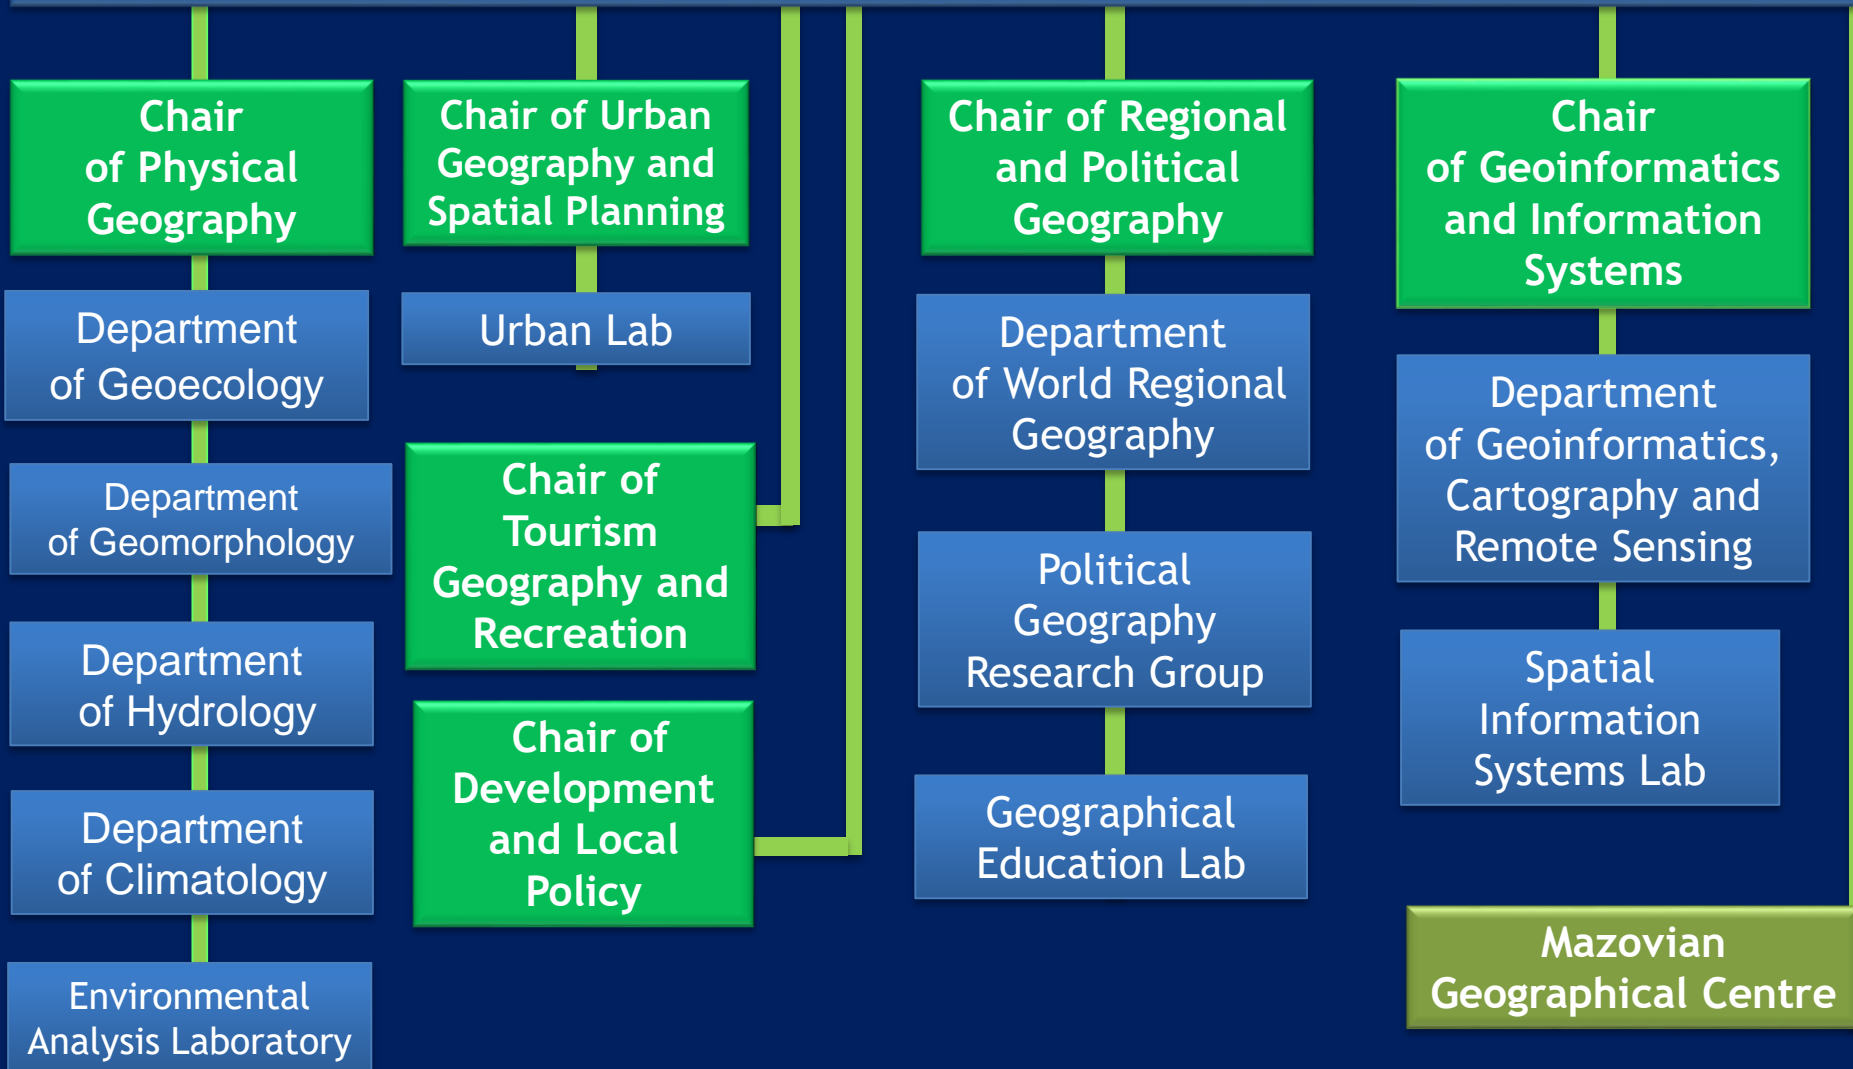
Chair of Physical Geography

Department of Geoecology

Department of Geomorphology

Department of Hydrology

Department of Climatology

Environmental Analysis Laboratory

Chair of Urban Geography and Spatial Planning

Urban Lab

Chair of Tourism Geography and Recreation

Chair of Development and Local Policy

Chair of Regional and Political Geography

Department of World Regional Geography

Political Geography Research Group

Geographical Education Lab

Chair of Geoinformatics and Information Systems

Department of Geoinformatics, Cartography and Remote Sensing

Spatial Information Systems Lab

Mazovian Geographical Centre